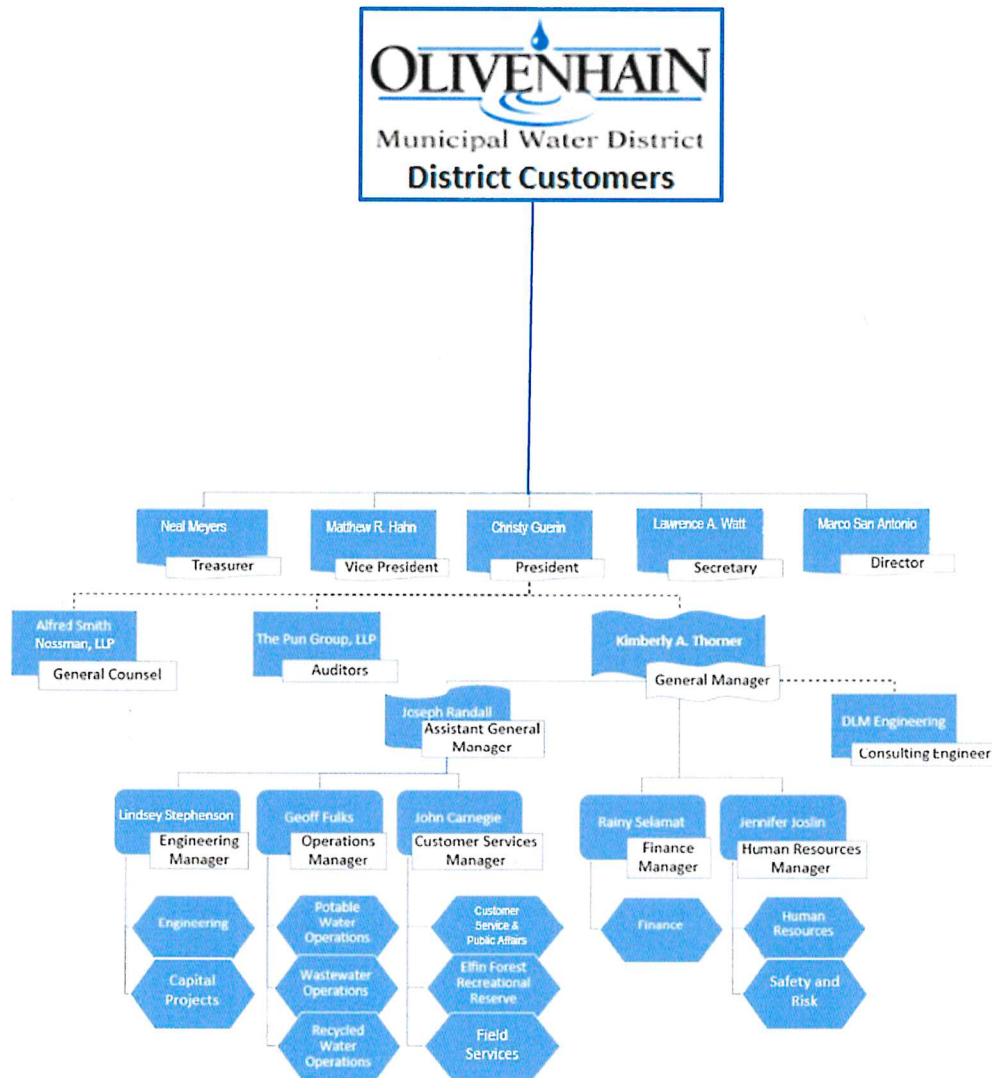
OLIVENHAIN
Municipal Water District
District Customers

Neal Meyers
Treasurer

Matthew R. Hahn
Vice President

Christy Guerin
President

Lawrence A. Watt
Secretary

Marco San Antonio
Director

Alfred Smith Nossman, LLP
General Counsel

The Pun Group, LLP
Auditors

Kimberly A. Thorner
General Manager

DLM Engineering
Consulting Engineer

Joseph Randall
Assistant General Manager

Lindsey Stephenson
Engineering Manager

Geoff Fulks
Operations Manager

John Carnegie
Customer Services Manager

Rainy Selamat
Finance Manager

Jennifer Joslin
Human Resources Manager

Engineering

Capital Projects

Potable Water Operations

Wastewater Operations

Recycled Water Operations

Customer Service & Public Affairs

Elfin Forest Recreational Reserve

Field Services

Finance

Human Resources

Safety and Risk